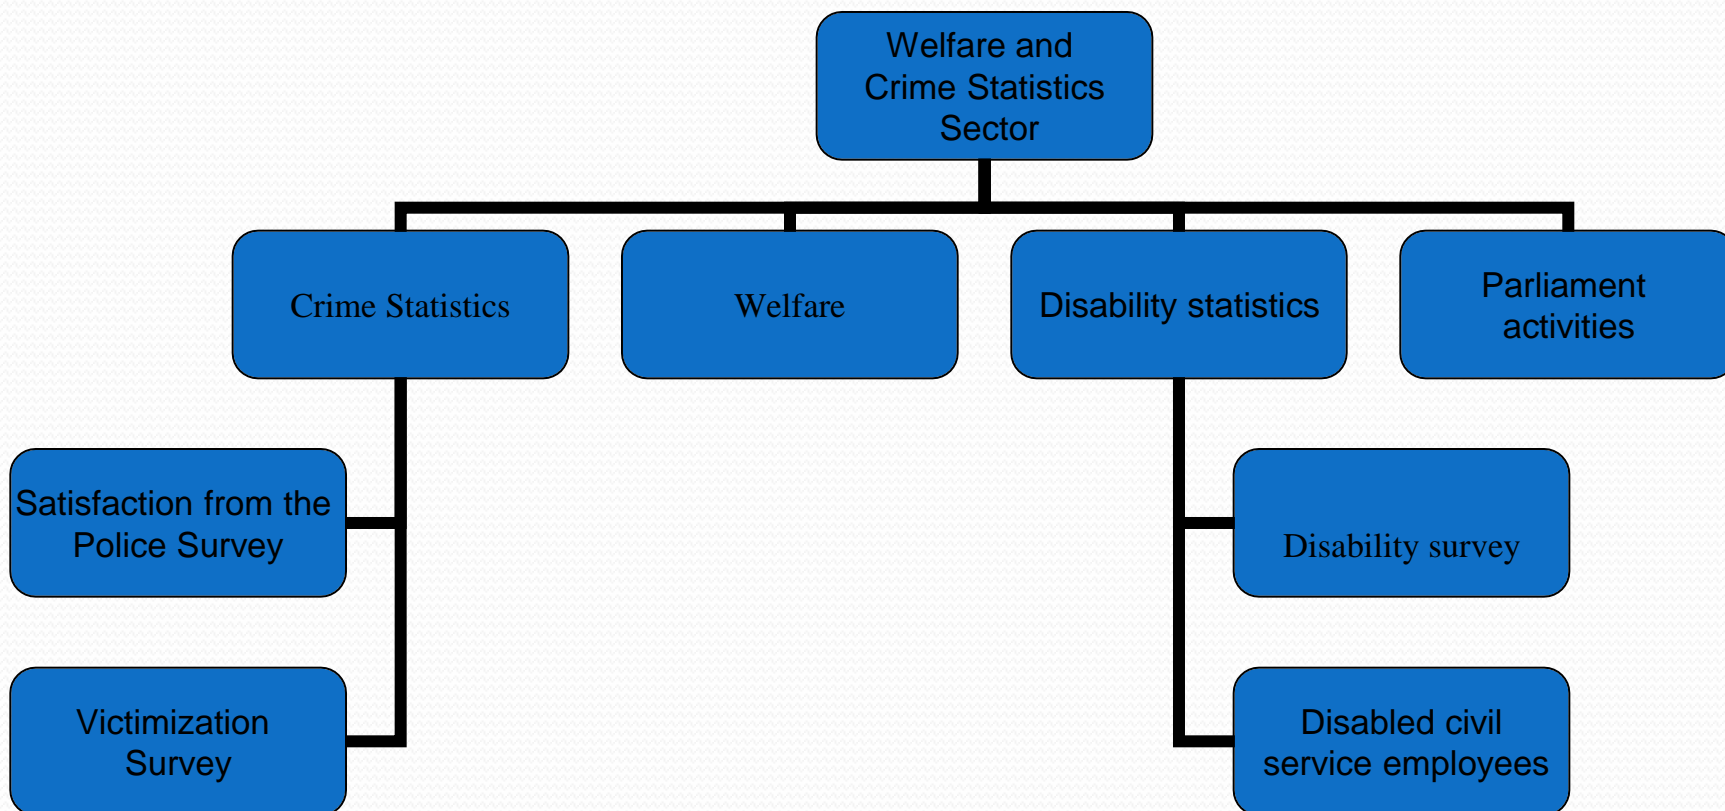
Welfare and Crime Statistics Sector

Crime Statistics

Welfare

Disability statistics

Parliament activities

Satisfaction from the Police Survey

Victimization Survey

Disability survey

Disabled civil service employees